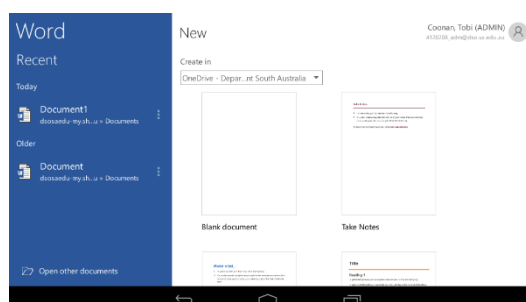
Word

Recent

Today

Document1
doosaedu-my.sh...u » Documents

Older

Document
doosaedu-my.sh...u » Documents

Open other documents

New

Coonan, Tobi (ADMIN)
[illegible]

Create in

OneDrive - Depar...nt South Australia

Blank document

Take Notes